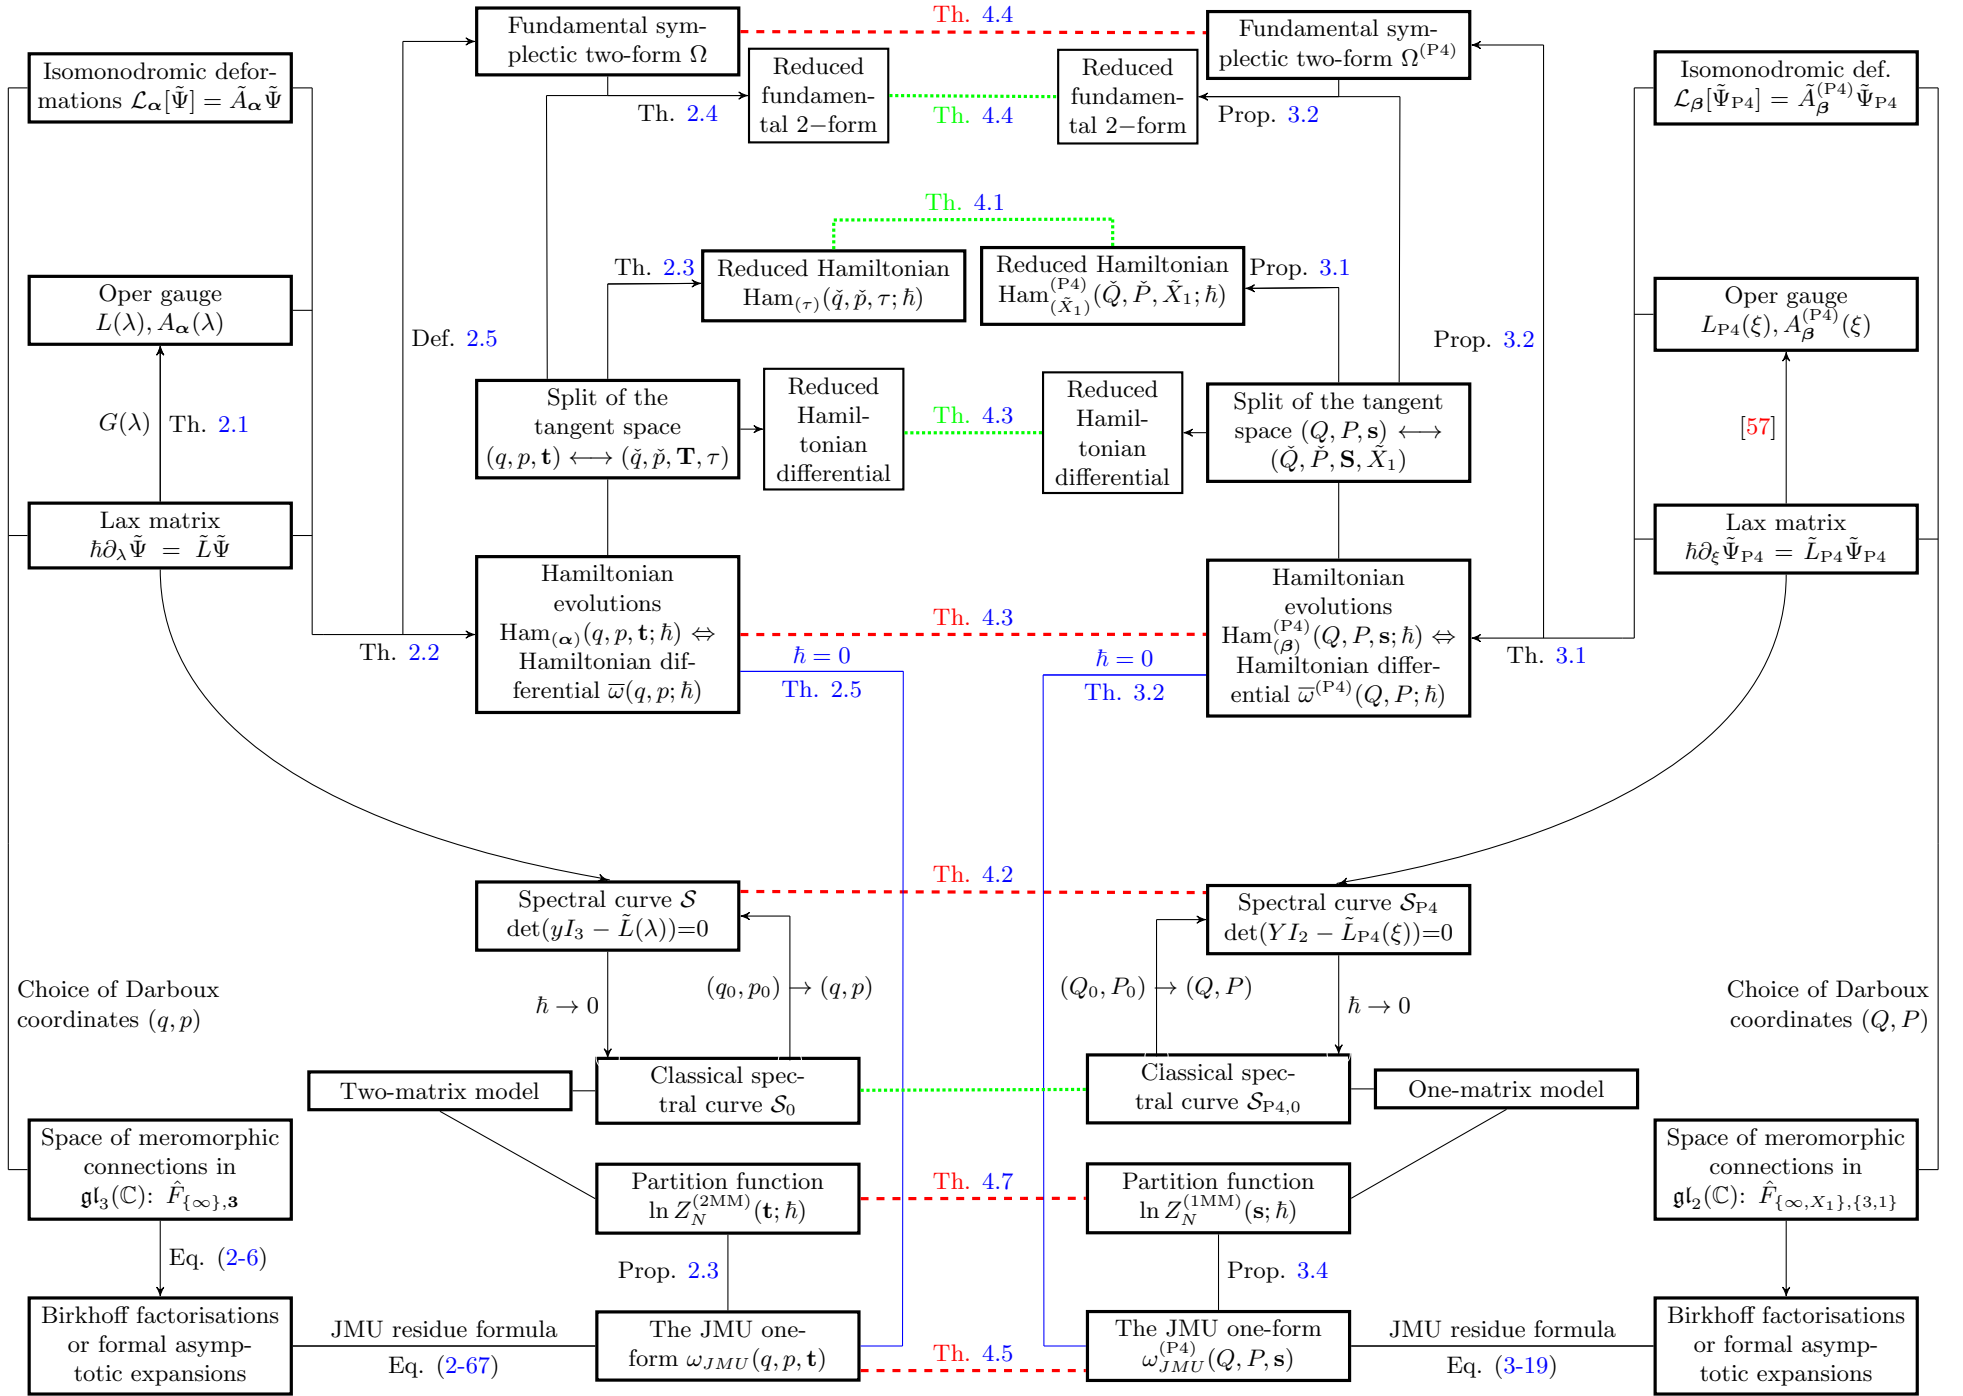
Fundamental symplectic two-form $\Omega$

Th. 4.4

Fundamental symplectic two-form $\Omega^{(P4)}$

Isomonodromic deformations $\mathcal{L}_{\boldsymbol{\alpha}}[\tilde{\Psi}] = \tilde{A}_{\boldsymbol{\alpha}}\tilde{\Psi}$

Reduced fundamental 2−form

Th. 4.4

Reduced fundamental 2−form

Isomonodromic def. $\mathcal{L}_{\boldsymbol{\beta}}[\tilde{\Psi}_{P4}] = \tilde{A}_{\boldsymbol{\beta}}^{(P4)}\tilde{\Psi}_{P4}$

Th. 2.4

Prop. 3.2

Th. 4.1

Th. 2.3

Reduced Hamiltonian $\mathrm{Ham}_{(\tau)}(\check{q},\check{p},\tau;\hbar)$

Reduced Hamiltonian $\mathrm{Ham}^{(P4)}_{(\check{X}_1)}(\check{Q},\check{P},\check{X}_1;\hbar)$

Prop. 3.1

Oper gauge $L(\lambda), A_{\boldsymbol{\alpha}}(\lambda)$

Def. 2.5

Prop. 3.2

Oper gauge $L_{P4}(\xi), A_{\boldsymbol{\beta}}^{(P4)}(\xi)$

Split of the tangent space $(q,p,\mathbf{t}) \longleftrightarrow (\check{q},\check{p},\mathbf{T},\tau)$

Reduced Hamiltonian differential

Th. 4.3

Reduced Hamiltonian differential

Split of the tangent space $(Q,P,\mathbf{s}) \longleftrightarrow (\check{Q},\check{P},\mathbf{S},\check{X}_1)$

$G(\lambda)$ Th. 2.1

[57]

Lax matrix $\hbar\partial_\lambda\tilde{\Psi} = \tilde{L}\tilde{\Psi}$

Lax matrix $\hbar\partial_\xi\tilde{\Psi}_{P4} = \tilde{L}_{P4}\tilde{\Psi}_{P4}$

Hamiltonian evolutions $\mathrm{Ham}_{(\boldsymbol{\alpha})}(q,p,\mathbf{t};\hbar) \Leftrightarrow$ Hamiltonian differential $\overline{\omega}(q,p;\hbar)$

Th. 4.3

Hamiltonian evolutions $\mathrm{Ham}^{(P4)}_{(\boldsymbol{\beta})}(Q,P,\mathbf{s};\hbar) \Leftrightarrow$ Hamiltonian differential $\overline{\omega}^{(P4)}(Q,P;\hbar)$

Th. 2.2

$\hbar = 0$

Th. 2.5

$\hbar = 0$

Th. 3.2

Th. 3.1

Spectral curve $\mathcal{S}$ $\det(yI_3 - \tilde{L}(\lambda))$=0

Th. 4.2

Spectral curve $\mathcal{S}_{P4}$ $\det(YI_2 - \tilde{L}_{P4}(\xi))$=0

Choice of Darboux coordinates $(q,p)$

$\hbar \to 0$

$(q_0,p_0) \to (q,p)$

$(Q_0,P_0) \to (Q,P)$

$\hbar \to 0$

Choice of Darboux coordinates $(Q,P)$

Two-matrix model

Classical spectral curve $\mathcal{S}_0$

Classical spectral curve $\mathcal{S}_{P4,0}$

One-matrix model

Space of meromorphic connections in $\mathfrak{gl}_3(\mathbb{C})$: $\hat{F}_{\{\infty\},\mathbf{3}}$

Partition function $\ln Z_N^{(2MM)}(\mathbf{t};\hbar)$

Th. 4.7

Partition function $\ln Z_N^{(1MM)}(\mathbf{s};\hbar)$

Space of meromorphic connections in $\mathfrak{gl}_2(\mathbb{C})$: $\hat{F}_{\{\infty,X_1\},\{3,1\}}$

Eq. (2-6)

Prop. 2.3

Prop. 3.4

Birkhoff factorisations or formal asymptotic expansions

JMU residue formula

Eq. (2-67)

The JMU one-form $\omega_{JMU}(q,p,\mathbf{t})$

Th. 4.5

The JMU one-form $\omega^{(P4)}_{JMU}(Q,P,\mathbf{s})$

JMU residue formula

Eq. (3-19)

Birkhoff factorisations or formal asymptotic expansions